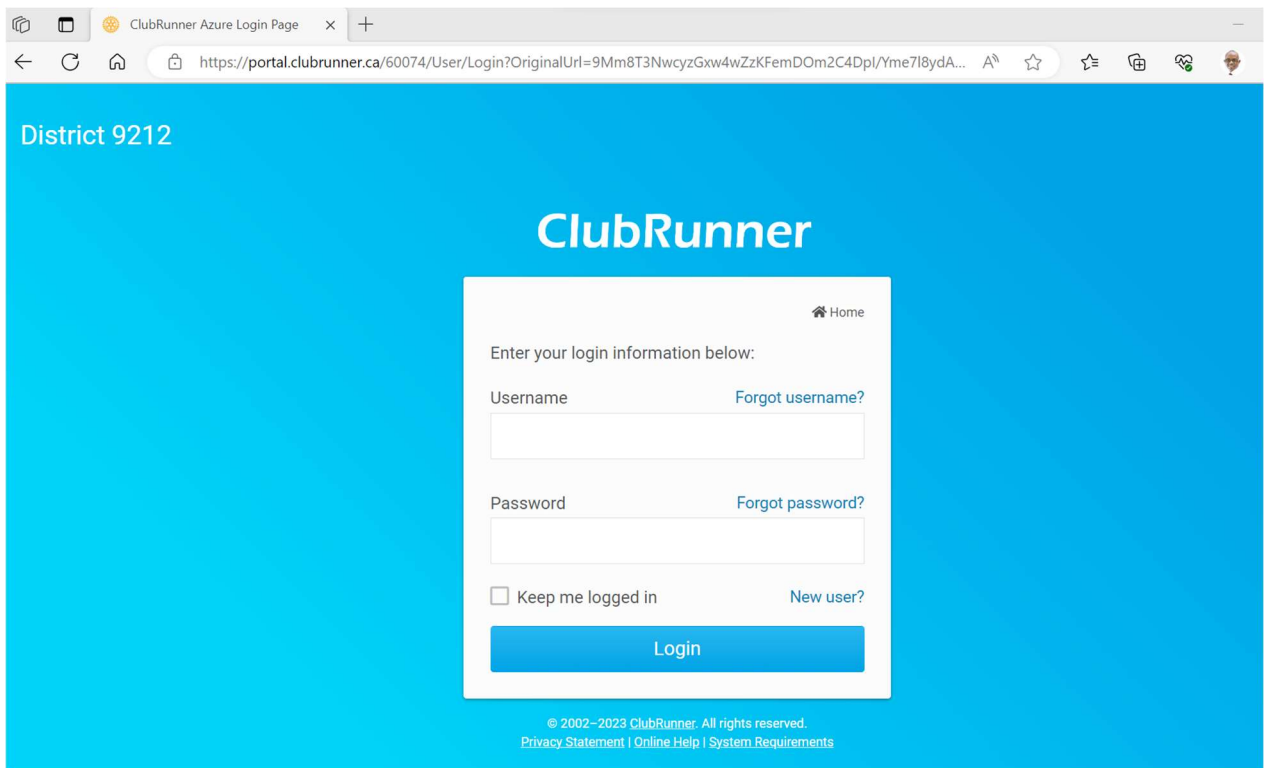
ClubRunner Azure Login Page

https://portal.clubrunner.ca/60074/User/Login?OriginalUrl=9Mm8T3NwcyzGxw4wZzKFemDOm2C4DpI/Yme7l8ydA...

District 9212

ClubRunner

Home

Enter your login information below:

Username

Forgot username?

Password

Forgot password?

Keep me logged in

New user?

Login

© 2002–2023 ClubRunner. All rights reserved.
Privacy Statement | Online Help | System Requirements